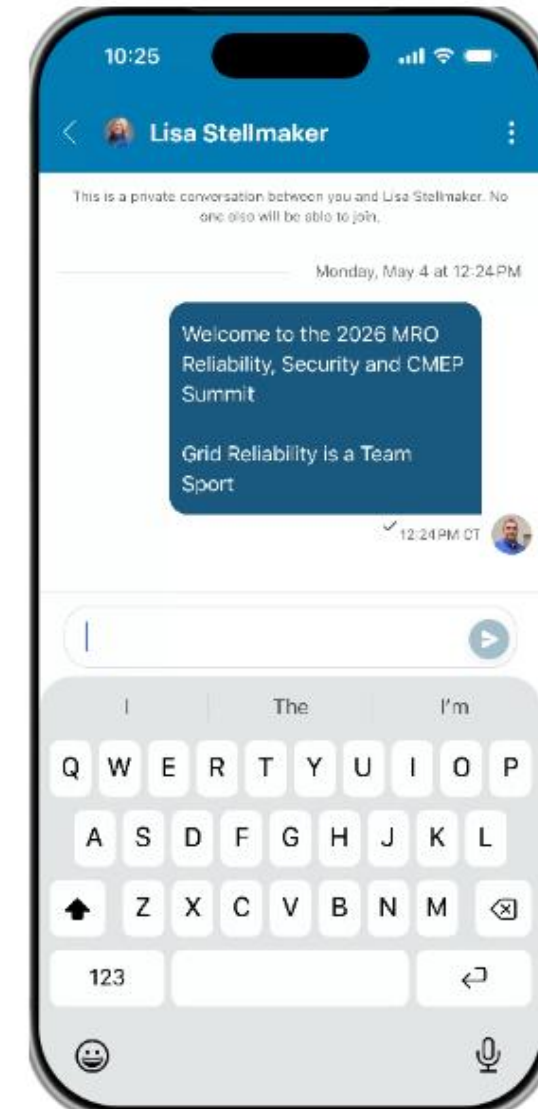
10:25

Lisa Stellmaker

This is a private conversation between you and Lisa Stellmaker. No one else will be able to join.

Monday, May 4 at 12:24 PM

Welcome to the 2026 MRO Reliability, Security and CMEP Summit

Grid Reliability is a Team Sport

12:24 PM CT

I The I'm

Q W E R T Y U I O P
A S D F G H J K L
Z X C V B N M
123